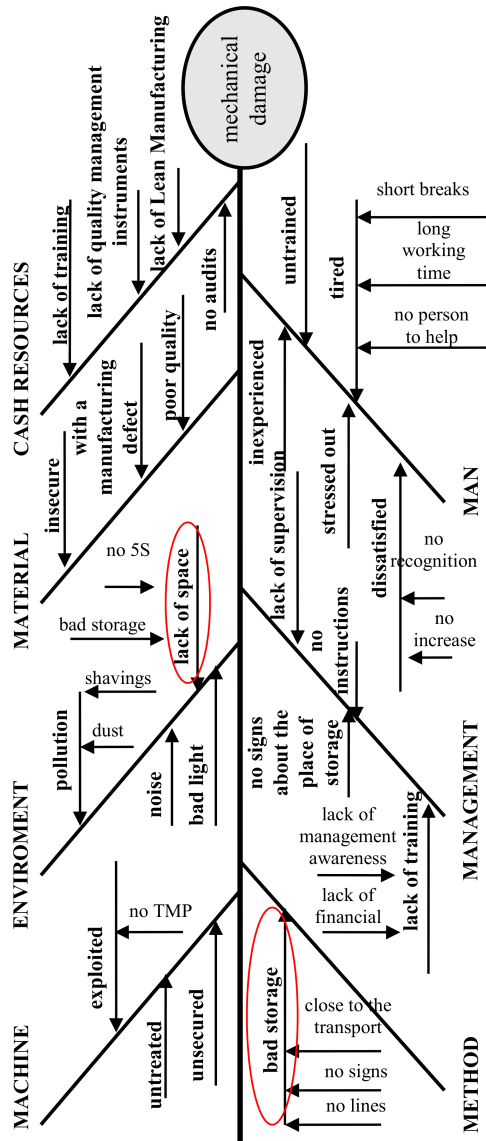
mechanical damage

CASH RESOURCES
lack of training
lack of quality management instruments
lack of Lean Manufacturing
no audits

MATERIAL
insecure
with a manufacturing defect
poor quality

ENVIROMENT
no 5S
bad storage
lack of space
shavings
dust
pollution
noise
bad light

MACHINE
no TMP
exploited
untreated
unsecured

MAN
untrained
tired
short breaks
long working time
no person to help
inexperienced
stressed out
dissatisfied
no recognition
no increase

MANAGEMENT
lack of supervision
no instructions
no signs about the place of storage
lack of management awareness
lack of financial
lack of training

METHOD
bad storage
close to the transport
no signs
no lines